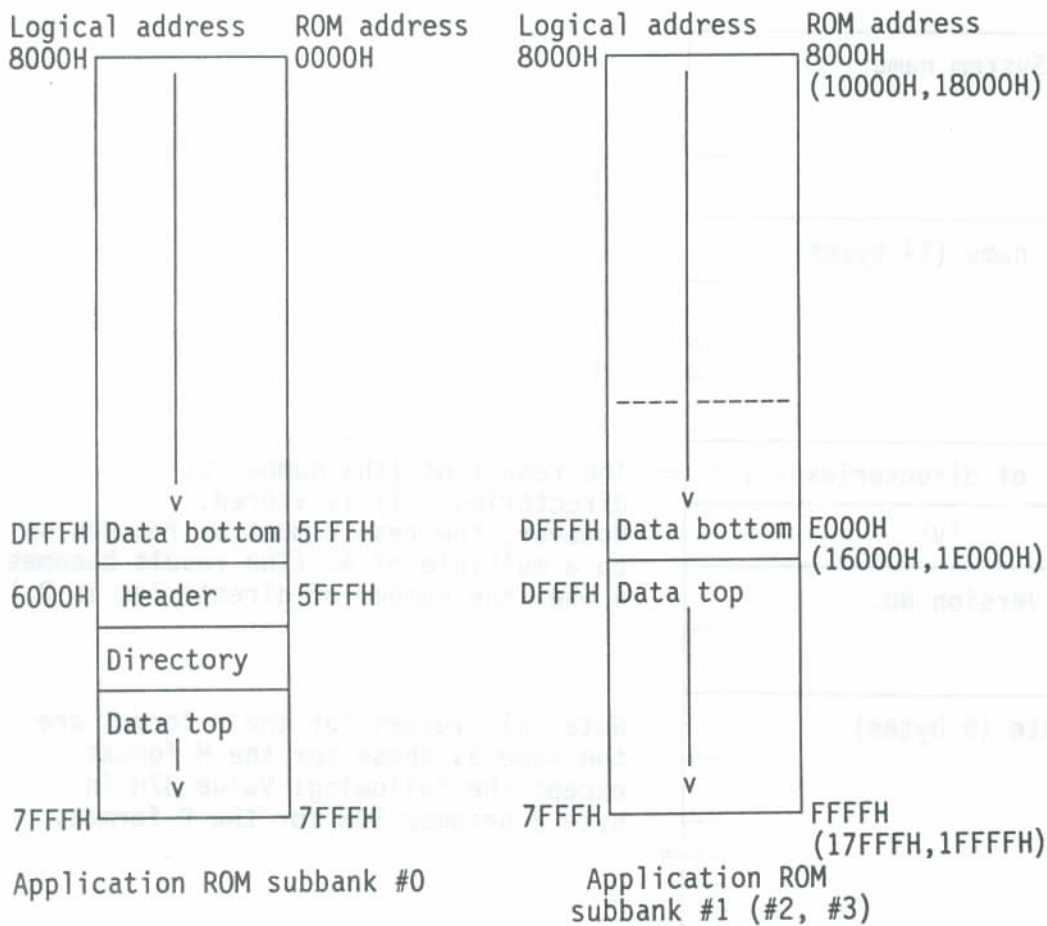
Logical address 8000H

ROM address 0000H

DFFFH Data bottom 5FFFH

6000H Header 5FFFH

Directory

Data top

7FFFH 7FFFH

Application ROM subbank #0

Logical address 8000H

ROM address 8000H (10000H,18000H)

DFFFH Data bottom E000H (16000H,1E000H)

DFFFH Data top

7FFFH FFFFH (17FFFH,1FFFFH)

Application ROM subbank #1 (#2, #3)